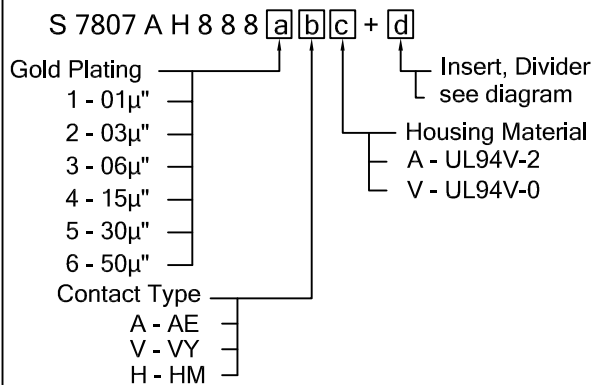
S 7807 A H 8 8 8 a b c + d

Gold Plating
1 - 01μ"
2 - 03μ"
3 - 06μ"
4 - 15μ"
5 - 30μ"
6 - 50μ"

Contact Type
A - AE
V - VY
H - HM

Insert, Divider
see diagram

Housing Material
A - UL94V-2
V - UL94V-0